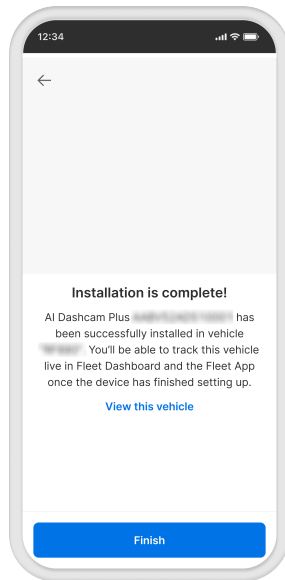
12:34

Installation is complete!

AI Dashcam Plus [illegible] has been successfully installed in vehicle "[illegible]". You'll be able to track this vehicle live in Fleet Dashboard and the Fleet App once the device has finished setting up.

View this vehicle

Finish